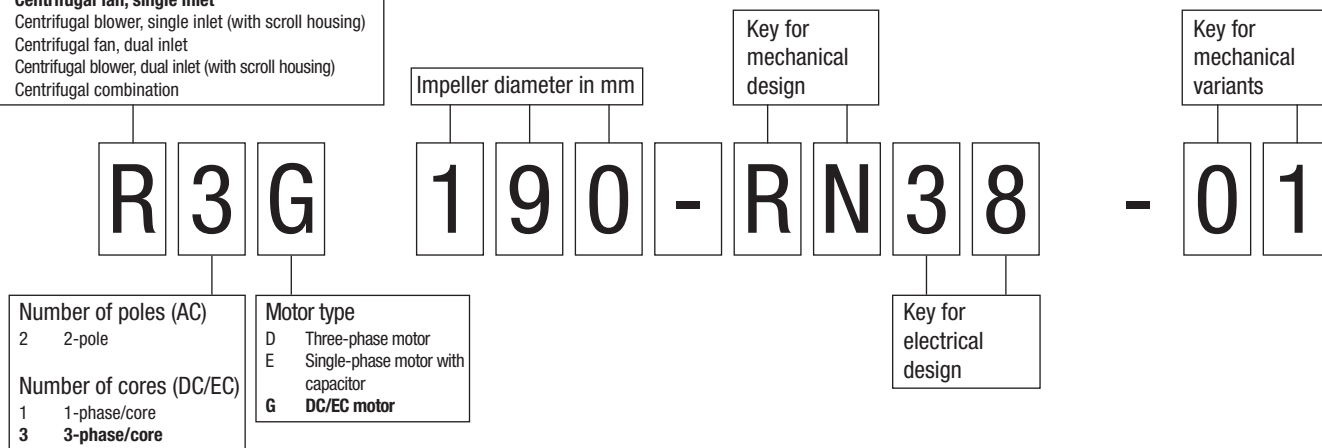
Centrifugal fan, single inlet
Centrifugal blower, single inlet (with scroll housing)
Centrifugal fan, dual inlet
Centrifugal blower, dual inlet (with scroll housing)
Centrifugal combination

Impeller diameter in mm

Key for mechanical design

Key for mechanical variants

R 3 G 1 9 0 - R N 3 8 - 0 1

Number of poles (AC)
2 2-pole

Number of cores (DC/EC)
1 1-phase/core
3 3-phase/core

Motor type
D Three-phase motor
E Single-phase motor with capacitor
G DC/EC motor

Key for electrical design